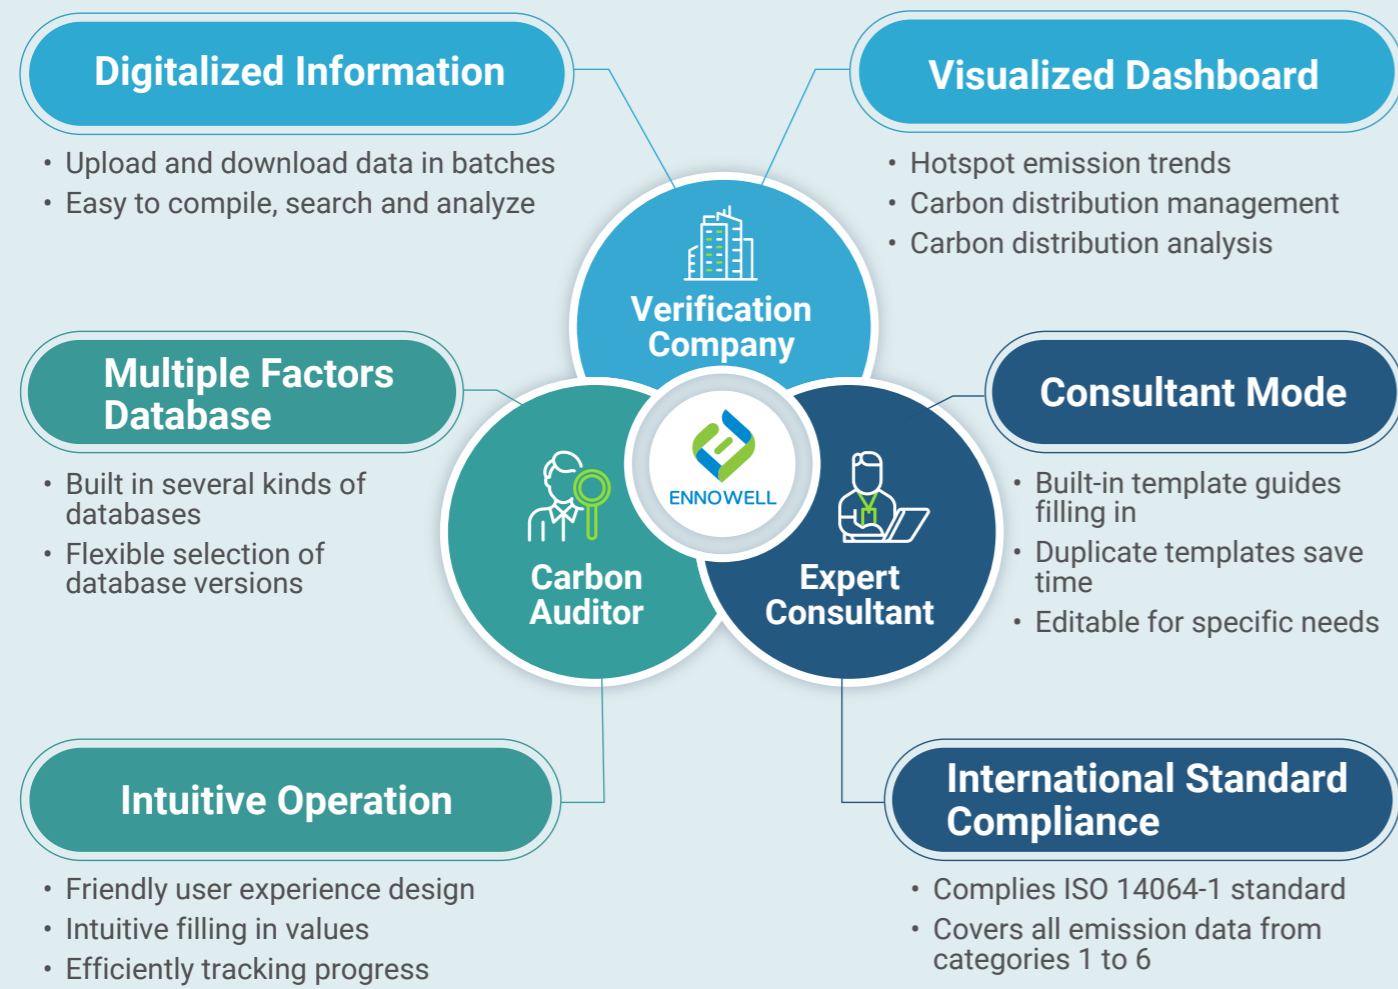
Digitalized Information

• Upload and download data in batches
• Easy to compile, search and analyze

Visualized Dashboard

• Hotspot emission trends
• Carbon distribution management
• Carbon distribution analysis

Verification Company

Multiple Factors Database

• Built in several kinds of databases
• Flexible selection of database versions

ENNOWELL

Carbon Auditor

Expert Consultant

Consultant Mode

• Built-in template guides filling in
• Duplicate templates save time
• Editable for specific needs

Intuitive Operation

• Friendly user experience design
• Intuitive filling in values
• Efficiently tracking progress

International Standard Compliance

• Complies ISO 14064-1 standard
• Covers all emission data from categories 1 to 6